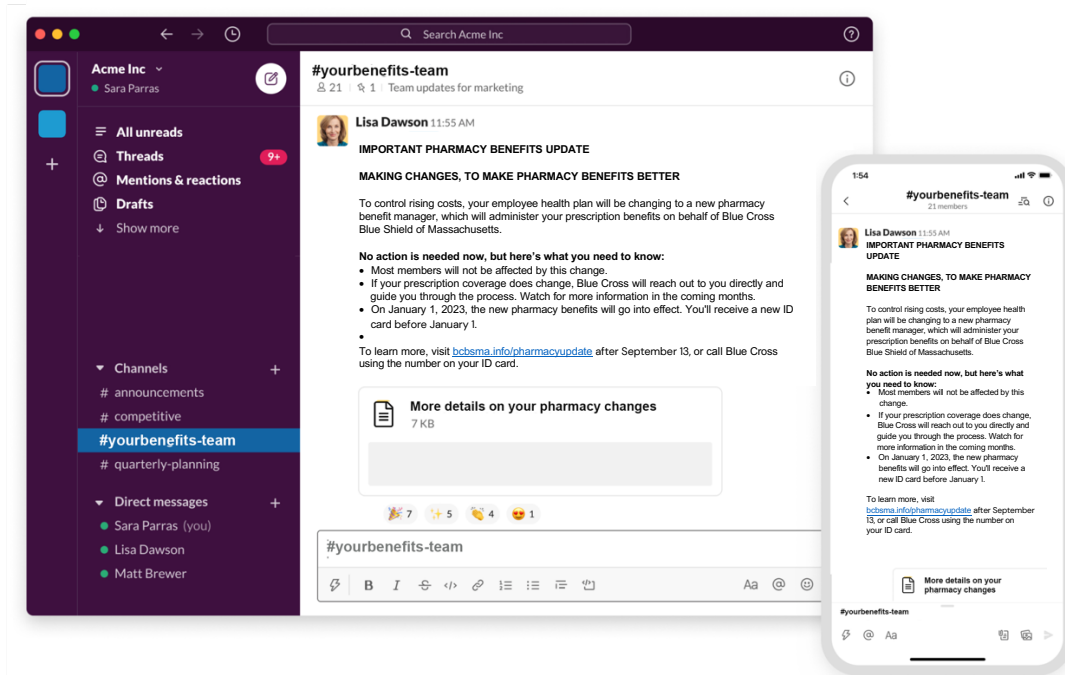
Search Acme Inc

Acme Inc
Sara Parras

All unreads
Threads 9+
Mentions & reactions
Drafts
Show more

Channels
# announcements
# competitive
#yourbenefits-team
# quarterly-planning

Direct messages
Sara Parras (you)
Lisa Dawson
Matt Brewer

#yourbenefits-team
21 1 Team updates for marketing

Lisa Dawson 11:55 AM

IMPORTANT PHARMACY BENEFITS UPDATE

MAKING CHANGES, TO MAKE PHARMACY BENEFITS BETTER

To control rising costs, your employee health plan will be changing to a new pharmacy benefit manager, which will administer your prescription benefits on behalf of Blue Cross Blue Shield of Massachusetts.

No action is needed now, but here's what you need to know:
• Most members will not be affected by this change.
• If your prescription coverage does change, Blue Cross will reach out to you directly and guide you through the process. Watch for more information in the coming months.
• On January 1, 2023, the new pharmacy benefits will go into effect. You'll receive a new ID card before January 1.
•
To learn more, visit bcbsma.info/pharmacyupdate after September 13, or call Blue Cross using the number on your ID card.

More details on your pharmacy changes
7 KB

7 5 4 1

#yourbenefits-team

Aa

1:54

#yourbenefits-team
21 members

Lisa Dawson 11:55 AM
IMPORTANT PHARMACY BENEFITS UPDATE

MAKING CHANGES, TO MAKE PHARMACY BENEFITS BETTER

To control rising costs, your employee health plan will be changing to a new pharmacy benefit manager, which will administer your prescription benefits on behalf of Blue Cross Blue Shield of Massachusetts.

No action is needed now, but here's what you need to know:
• Most members will not be affected by this change.
• If your prescription coverage does change, Blue Cross will reach out to you directly and guide you through the process. Watch for more information in the coming months.
• On January 1, 2023, the new pharmacy benefits will go into effect. You'll receive a new ID card before January 1.

To learn more, visit bcbsma.info/pharmacyupdate after September 13, or call Blue Cross using the number on your ID card.

More details on your pharmacy changes

#yourbenefits-team

Aa